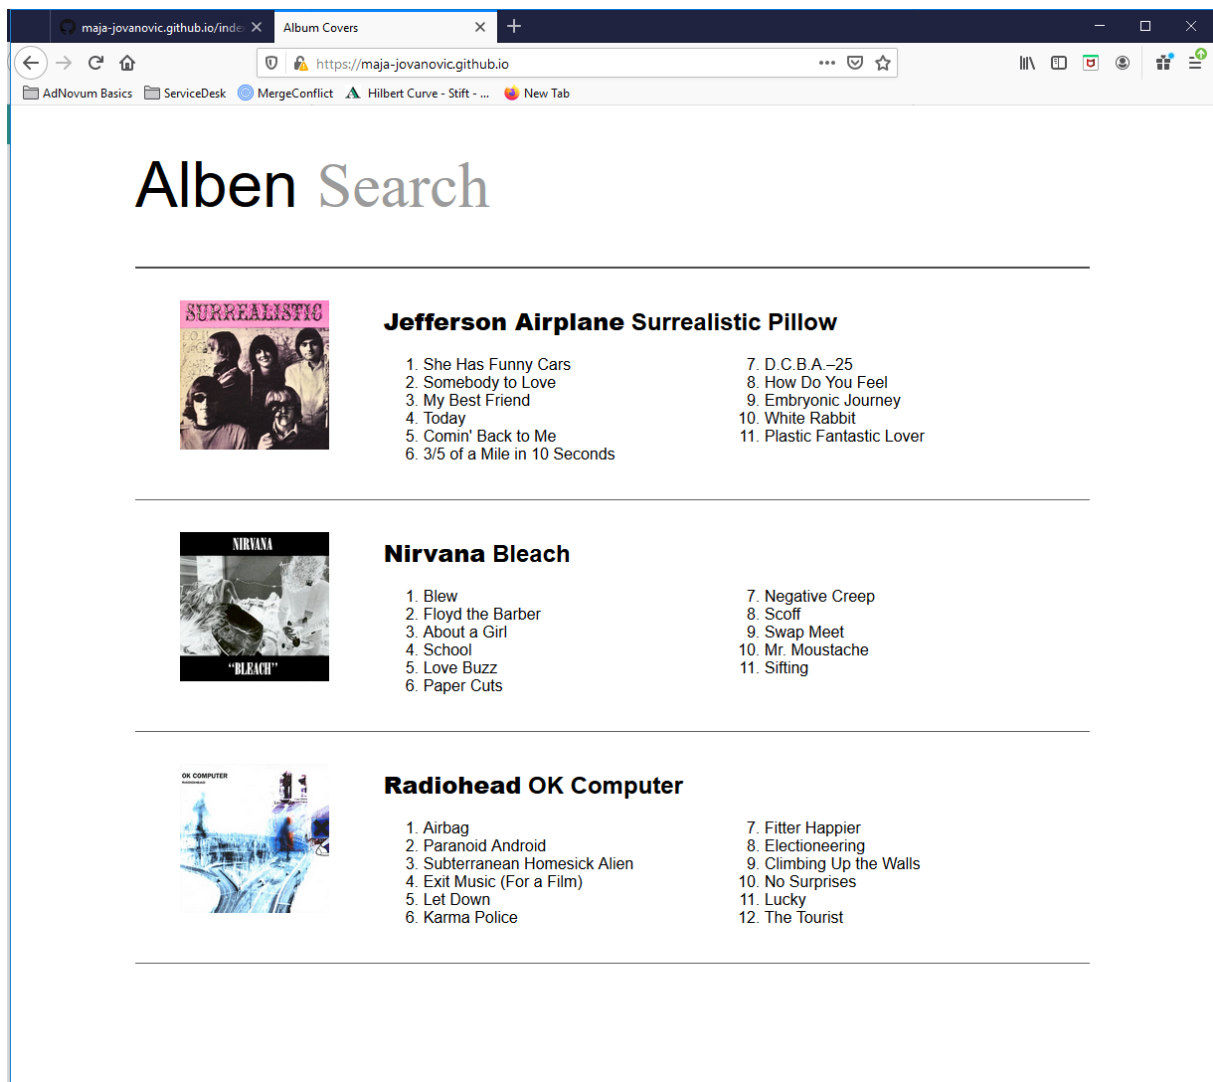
maja-jovanovic.github.io/inde

Album Covers

https://maja-jovanovic.github.io

AdNovum Basics ServiceDesk MergeConflict Hilbert Curve - Stift - ... New Tab

Alben Search

SURREALISTIC

Jefferson Airplane Surrealistic Pillow

1. She Has Funny Cars
2. Somebody to Love
3. My Best Friend
4. Today
5. Comin' Back to Me
6. 3/5 of a Mile in 10 Seconds
7. D.C.B.A.–25
8. How Do You Feel
9. Embryonic Journey
10. White Rabbit
11. Plastic Fantastic Lover

NIRVANA

"BLEACH"

Nirvana Bleach

1. Blew
2. Floyd the Barber
3. About a Girl
4. School
5. Love Buzz
6. Paper Cuts
7. Negative Creep
8. Scoff
9. Swap Meet
10. Mr. Moustache
11. Sifting

OK COMPUTER

Radiohead OK Computer

1. Airbag
2. Paranoid Android
3. Subterranean Homesick Alien
4. Exit Music (For a Film)
5. Let Down
6. Karma Police
7. Fitter Happier
8. Electioneering
9. Climbing Up the Walls
10. No Surprises
11. Lucky
12. The Tourist